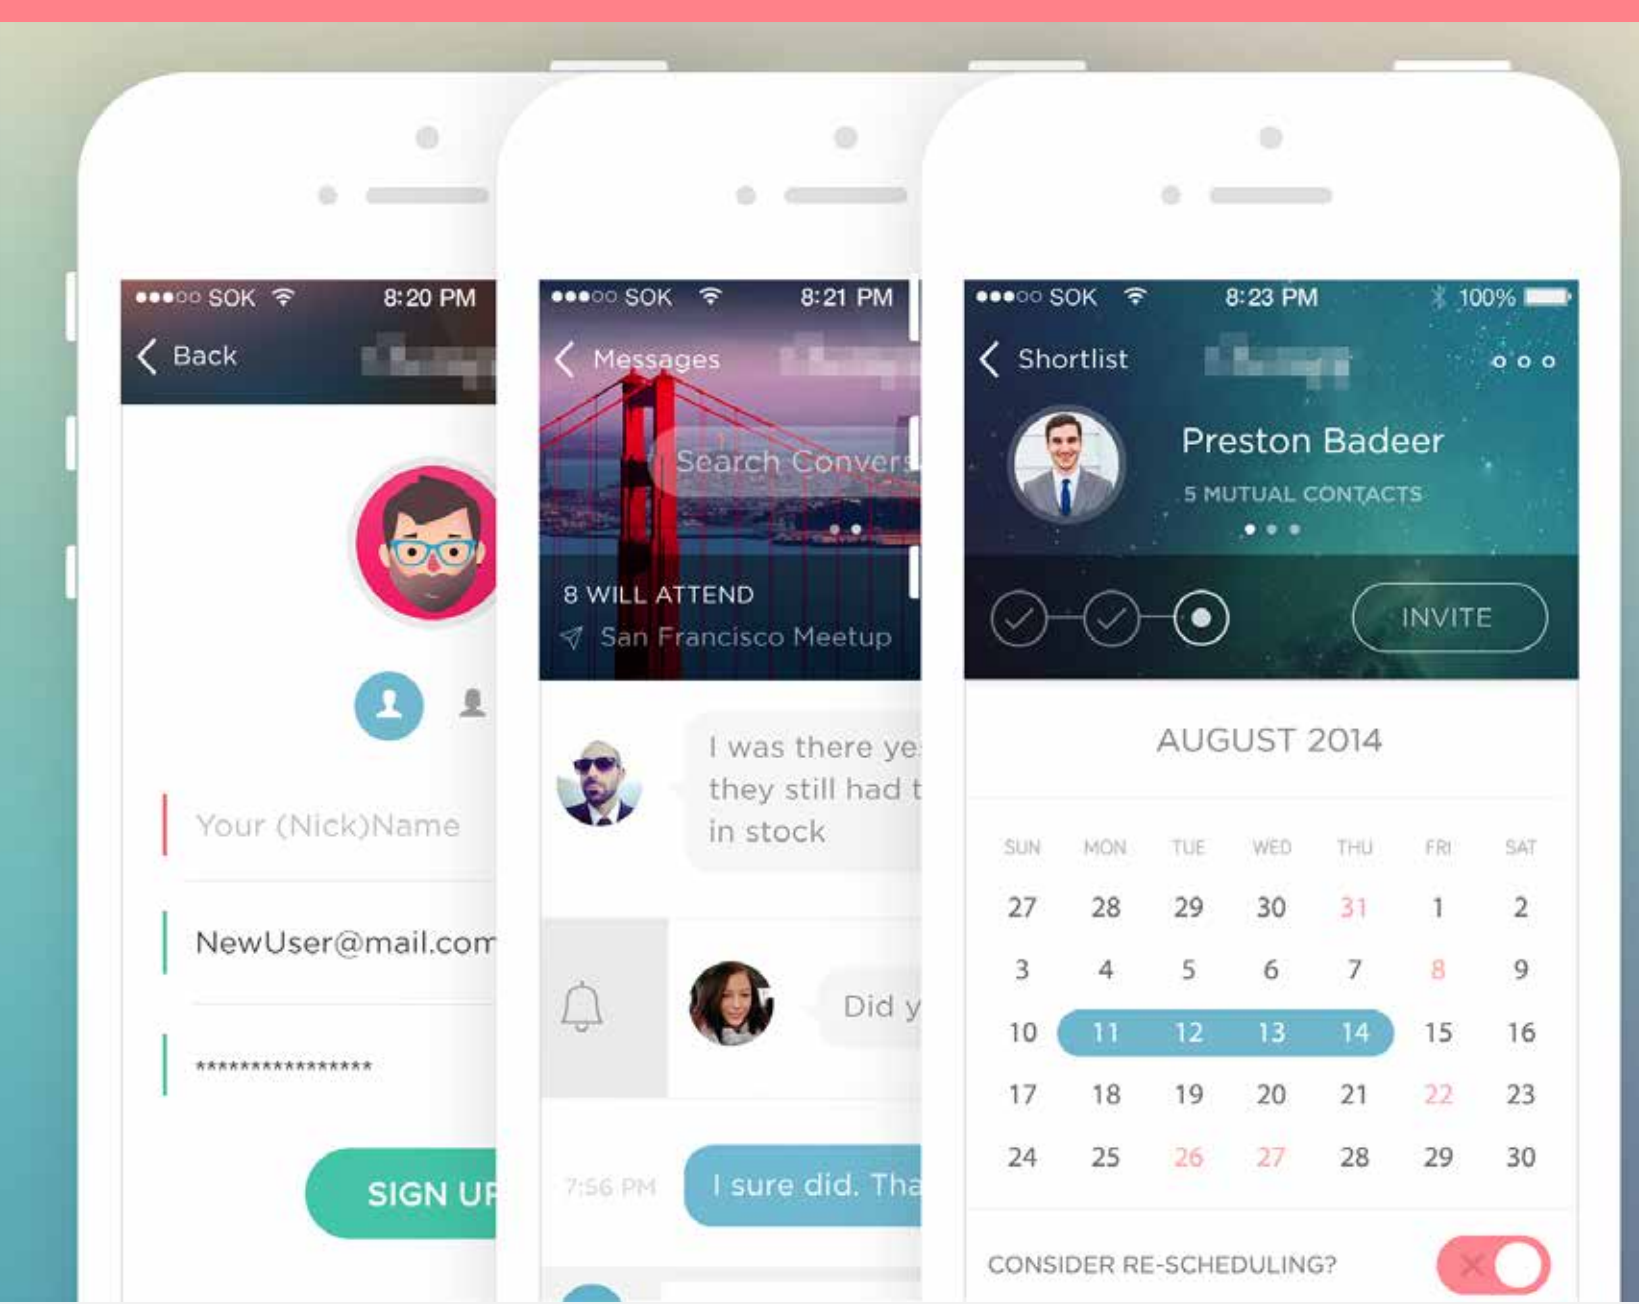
●●●○○ SOK 8:20 PM
Back

Your (Nick)Name
NewUser@mail.com
****************
SIGN UP

●●●○○ SOK 8:21 PM
Messages
Search Convers
8 WILL ATTEND
San Francisco Meetup
I was there ye they still had t in stock
Did y
7:56 PM
I sure did. Tha

●●●○○ SOK 8:23 PM 100%
Shortlist
Preston Badeer
5 MUTUAL CONTACTS
INVITE
AUGUST 2014

| SUN | MON | TUE | WED | THU | FRI | SAT |
|---|---|---|---|---|---|---|
| 27 | 28 | 29 | 30 | 31 | 1 | 2 |
| 3 | 4 | 5 | 6 | 7 | 8 | 9 |
| 10 | 11 | 12 | 13 | 14 | 15 | 16 |
| 17 | 18 | 19 | 20 | 21 | 22 | 23 |
| 24 | 25 | 26 | 27 | 28 | 29 | 30 |

CONSIDER RE-SCHEDULING?